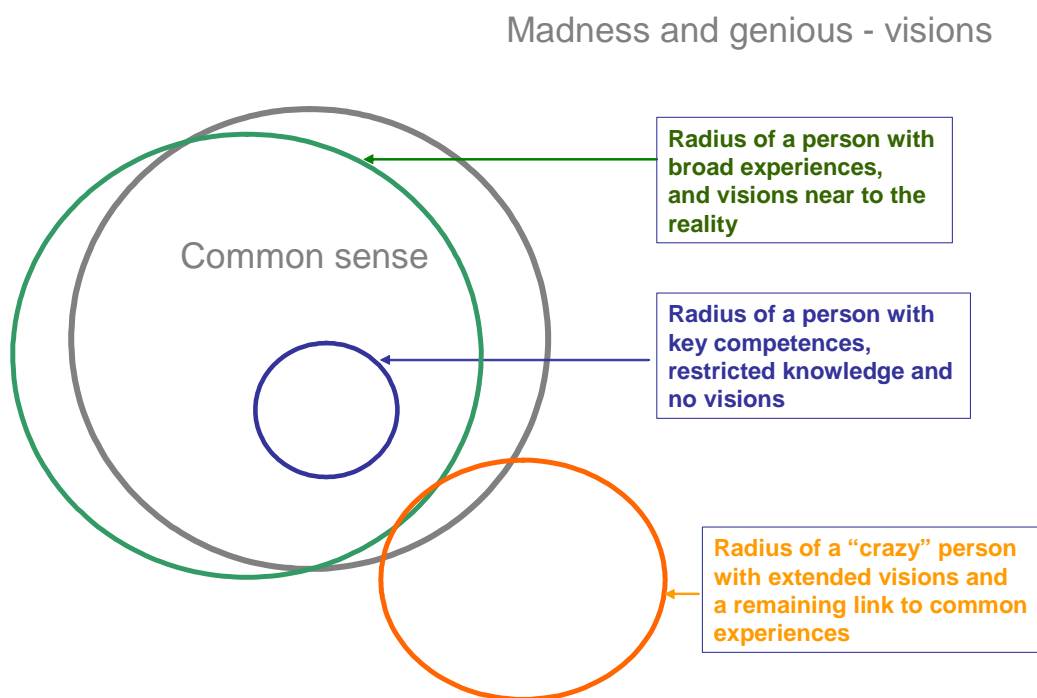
Madness and genious - visions

Common sense

Radius of a person with broad experiences, and visions near to the reality

Radius of a person with key competences, restricted knowledge and no visions

Radius of a “crazy” person with extended visions and a remaining link to common experiences